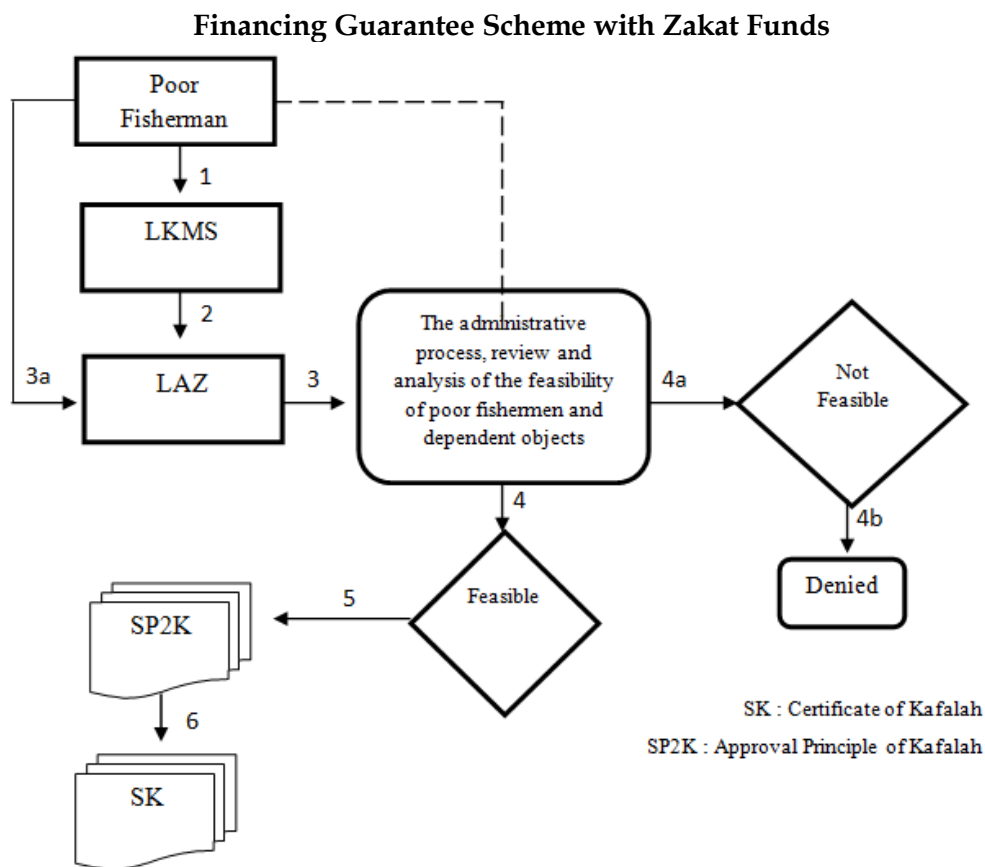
Financing Guarantee Scheme with Zakat Funds

Poor Fisherman

1

LKMS

2

3a

LAZ

3

The administrative process, review and analysis of the feasibility of poor fishermen and dependent objects

4a

Not Feasible

4b

Denied

4

Feasible

5

SP2K

6

SK

SK : Certificate of Kafalah

SP2K : Approval Principle of Kafalah